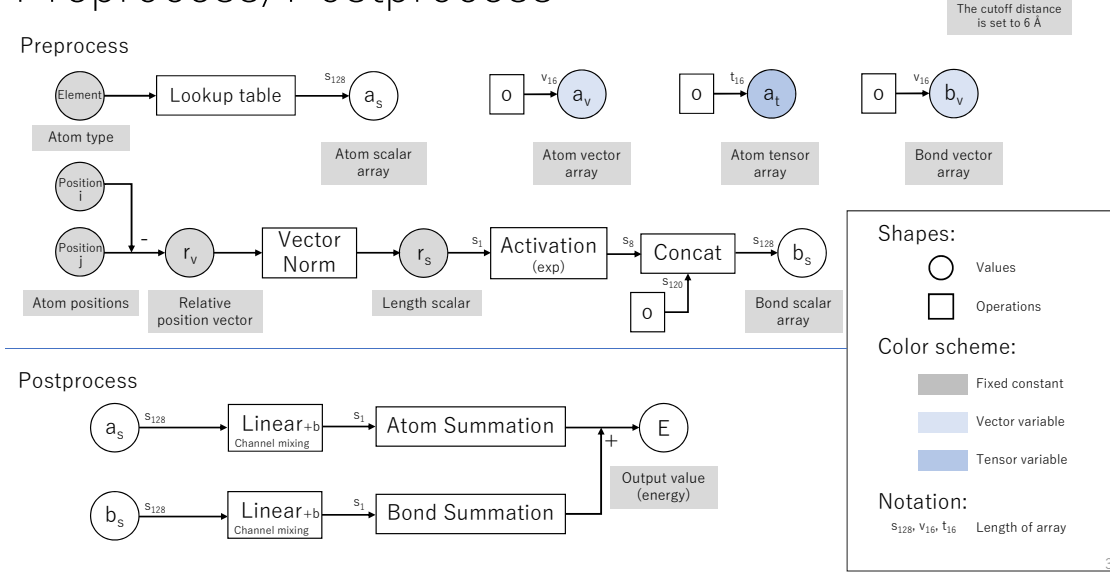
Preprocess/Postprocess

The cutoff distance is set to 6 Å

Preprocess

Element
Lookup table
$s_{128}$
$a_s$
Atom type
Atom scalar array

0
$v_{16}$
$a_v$
Atom vector array

0
$t_{16}$
$a_t$
Atom tensor array

0
$v_{16}$
$b_v$
Bond vector array

Position i
Position j
-
$r_v$
Vector Norm
$r_s$
$s_1$
Activation (exp)
$s_8$
Concat
$s_{128}$
$b_s$
$s_{120}$
0
Atom positions
Relative position vector
Length scalar
Bond scalar array

Shapes:
Values
Operations
Color scheme:
Fixed constant
Vector variable
Tensor variable
Notation:
$s_{128}$, $v_{16}$, $t_{16}$ Length of array

Postprocess

$a_s$
$s_{128}$
Linear+b
Channel mixing
$s_1$
Atom Summation
+
E
Output value (energy)

$b_s$
$s_{128}$
Linear+b
Channel mixing
$s_1$
Bond Summation

3